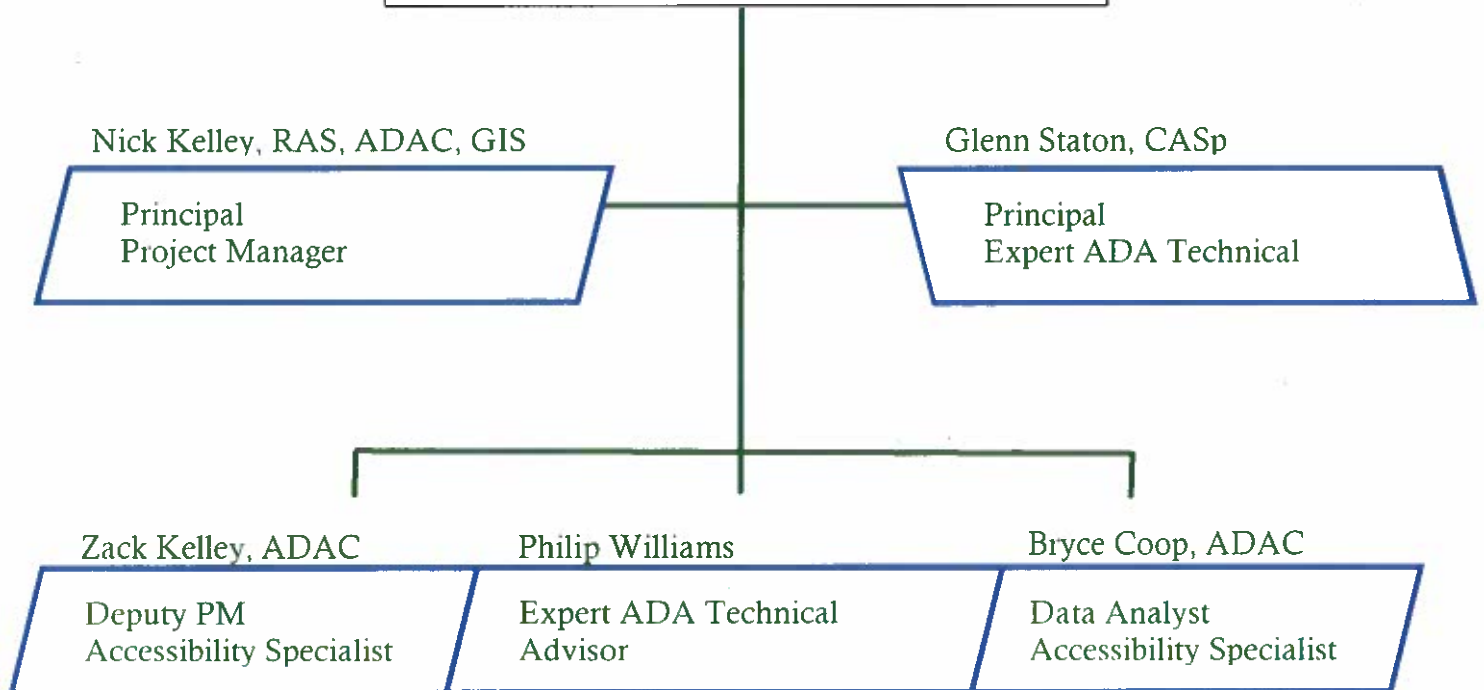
Nick Kelley, RAS, ADAC, GIS

Principal
Project Manager

Glenn Staton, CASp

Principal
Expert ADA Technical

Zack Kelley, ADAC

Deputy PM
Accessibility Specialist

Philip Williams

Expert ADA Technical
Advisor

Bryce Coop, ADAC

Data Analyst
Accessibility Specialist